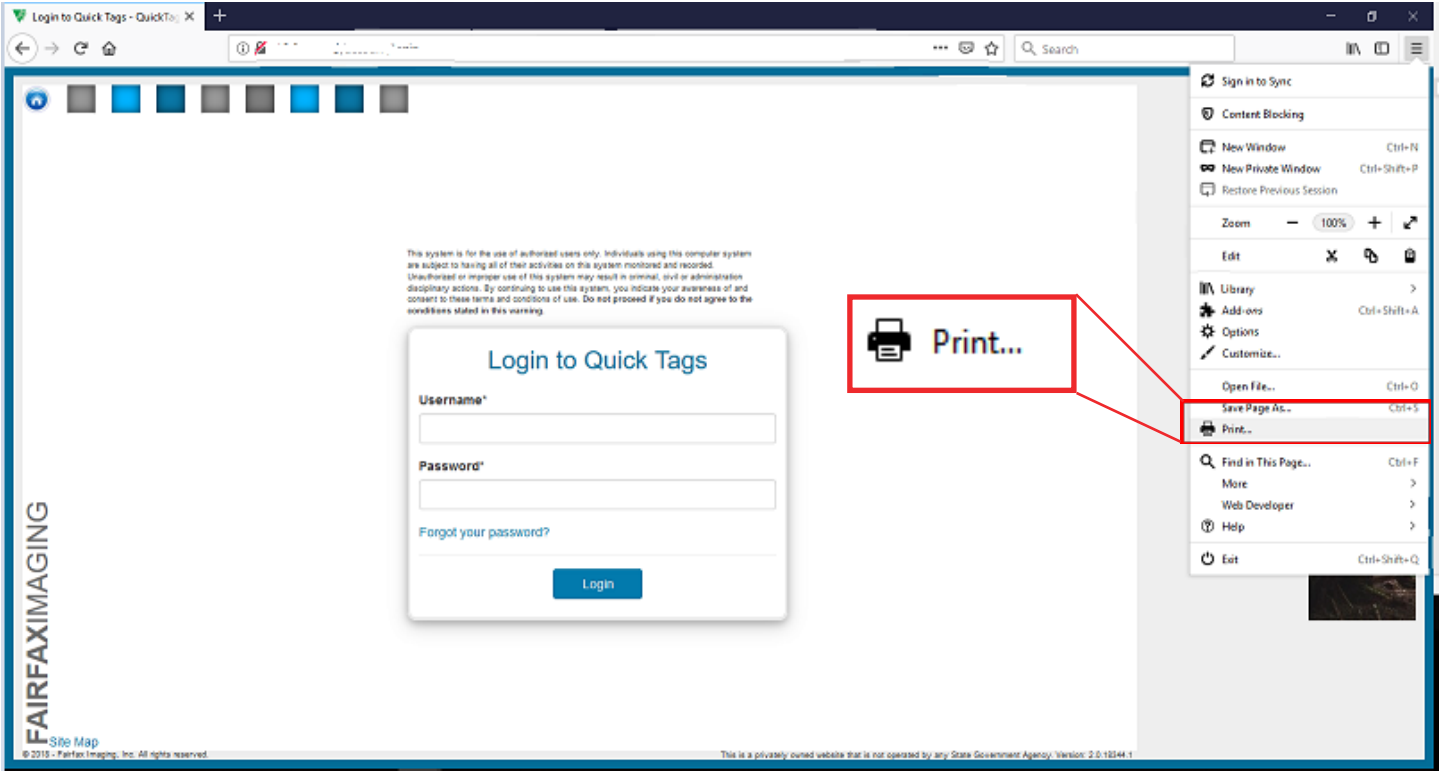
Login to Quick Tags - QuickTa

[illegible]

Search

This system is for the use of authorized users only. Individuals using this computer system are subject to having all of their activities on this system monitored and recorded. Unauthorized or improper use of this system may result in criminal, civil or administrative disciplinary actions. By continuing to use this system, you indicate your awareness of and consent to these terms and conditions of use. Do not proceed if you do not agree to the conditions stated in this warning.

Login to Quick Tags

Username*

Password*

Forgot your password?

Login

FAIRFAXIMAGING

Site Map

© 2018 - Fairfax Imaging, Inc. All rights reserved.

This is a privately owned website that is not operated by any State Government Agency. Version: 2.0.18344.1

Print...

Sign in to Sync

Content Blocking

New Window Ctrl+N

New Private Window Ctrl+Shift+P

Restore Previous Session

Zoom − 100% +

Edit

Library

Add-ons Ctrl+Shift+A

Options

Customize...

Open File... Ctrl+O

Save Page As... Ctrl+S

Print...

Find in This Page... Ctrl+F

More

Web Developer

Help

Exit Ctrl+Shift+Q